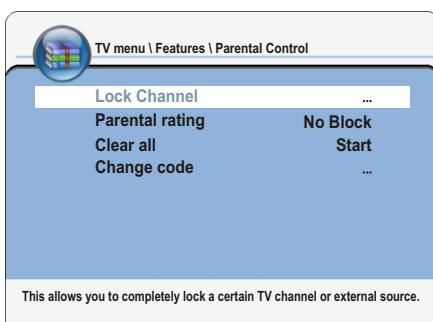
TV menu \ Features \ Parental Control

| | |
|---|---|
| Lock Channel | ... |
| Parental rating | No Block |
| Clear all | Start |
| Change code | ... |

This allows you to completely lock a certain TV channel or external source.